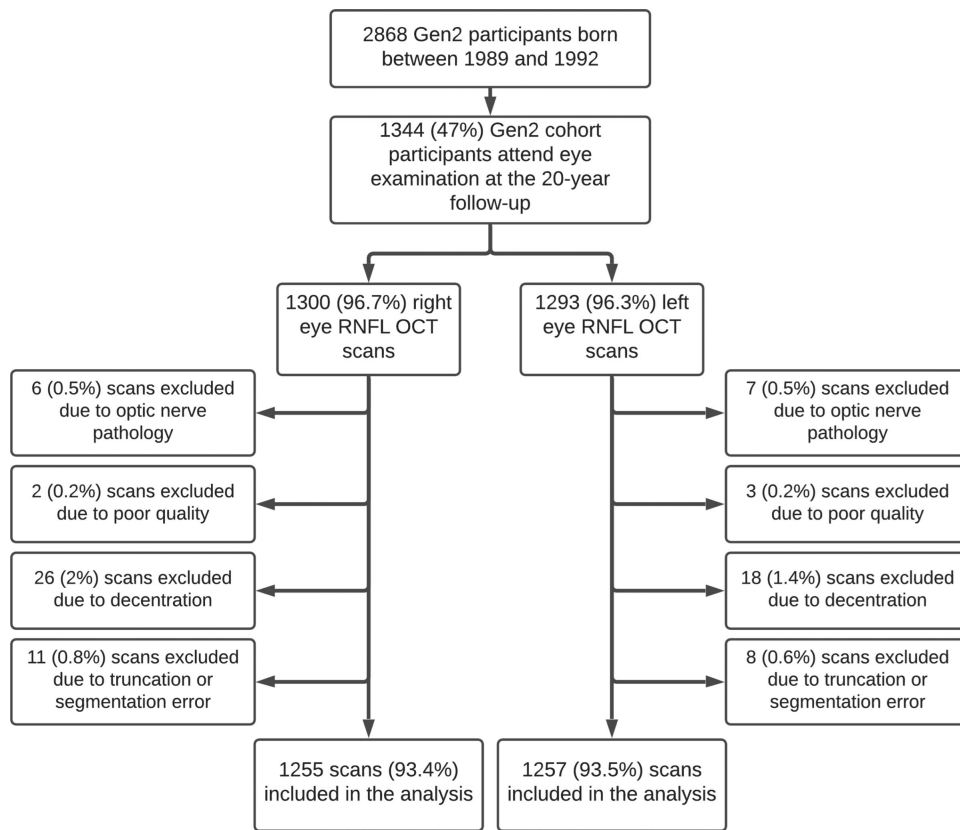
2868 Gen2 participants born between 1989 and 1992

1344 (47%) Gen2 cohort participants attend eye examination at the 20-year follow-up

1300 (96.7%) right eye RNFL OCT scans

1293 (96.3%) left eye RNFL OCT scans

6 (0.5%) scans excluded due to optic nerve pathology

2 (0.2%) scans excluded due to poor quality

26 (2%) scans excluded due to decentration

11 (0.8%) scans excluded due to truncation or segmentation error

7 (0.5%) scans excluded due to optic nerve pathology

3 (0.2%) scans excluded due to poor quality

18 (1.4%) scans excluded due to decentration

8 (0.6%) scans excluded due to truncation or segmentation error

1255 scans (93.4%) included in the analysis

1257 (93.5%) scans included in the analysis